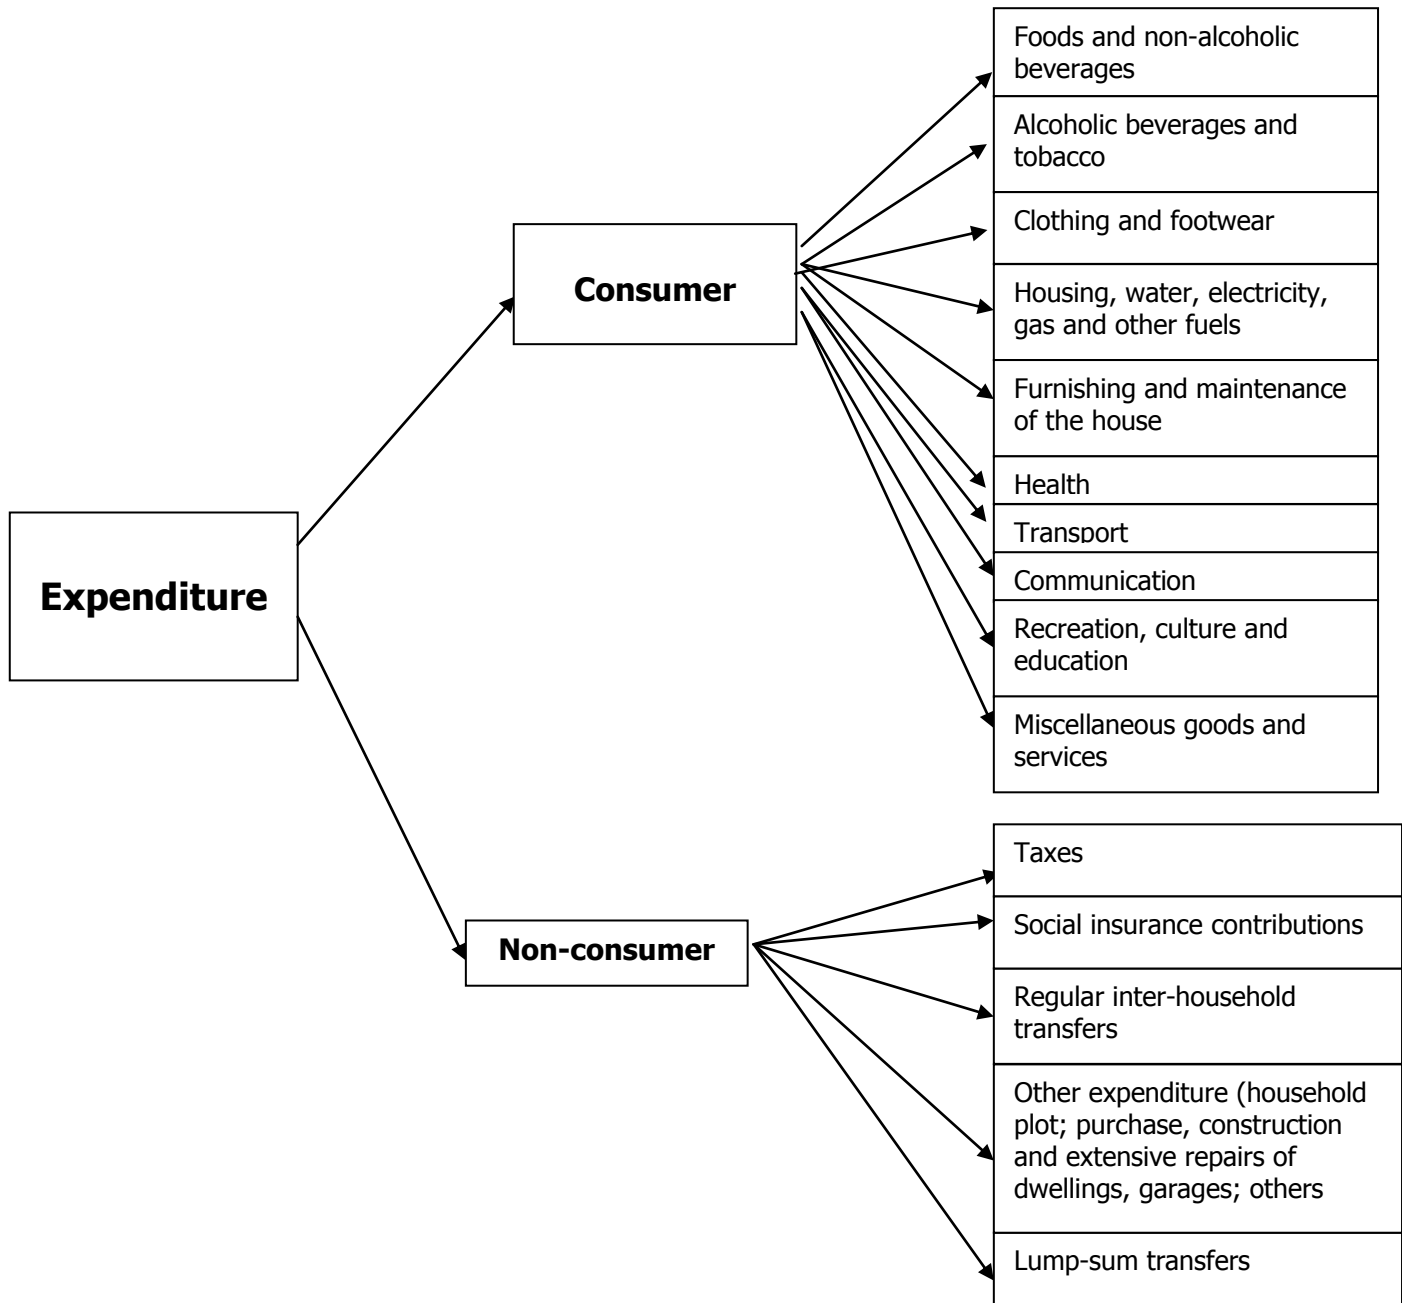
Expenditure

Consumer

Foods and non-alcoholic beverages

Alcoholic beverages and tobacco

Clothing and footwear

Housing, water, electricity, gas and other fuels

Furnishing and maintenance of the house

Health

Transport

Communication

Recreation, culture and education

Miscellaneous goods and services

Non-consumer

Taxes

Social insurance contributions

Regular inter-household transfers

Other expenditure (household plot; purchase, construction and extensive repairs of dwellings, garages; others

Lump-sum transfers